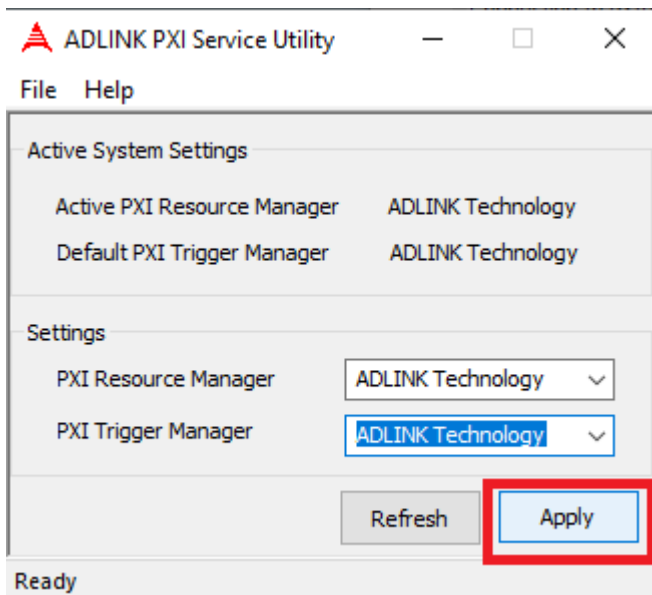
ADLINK PXI Service Utility

File Help

Active System Settings

Active PXI Resource Manager ADLINK Technology

Default PXI Trigger Manager ADLINK Technology

Settings

PXI Resource Manager ADLINK Technology

PXI Trigger Manager ADLINK Technology

Refresh

Apply

Ready